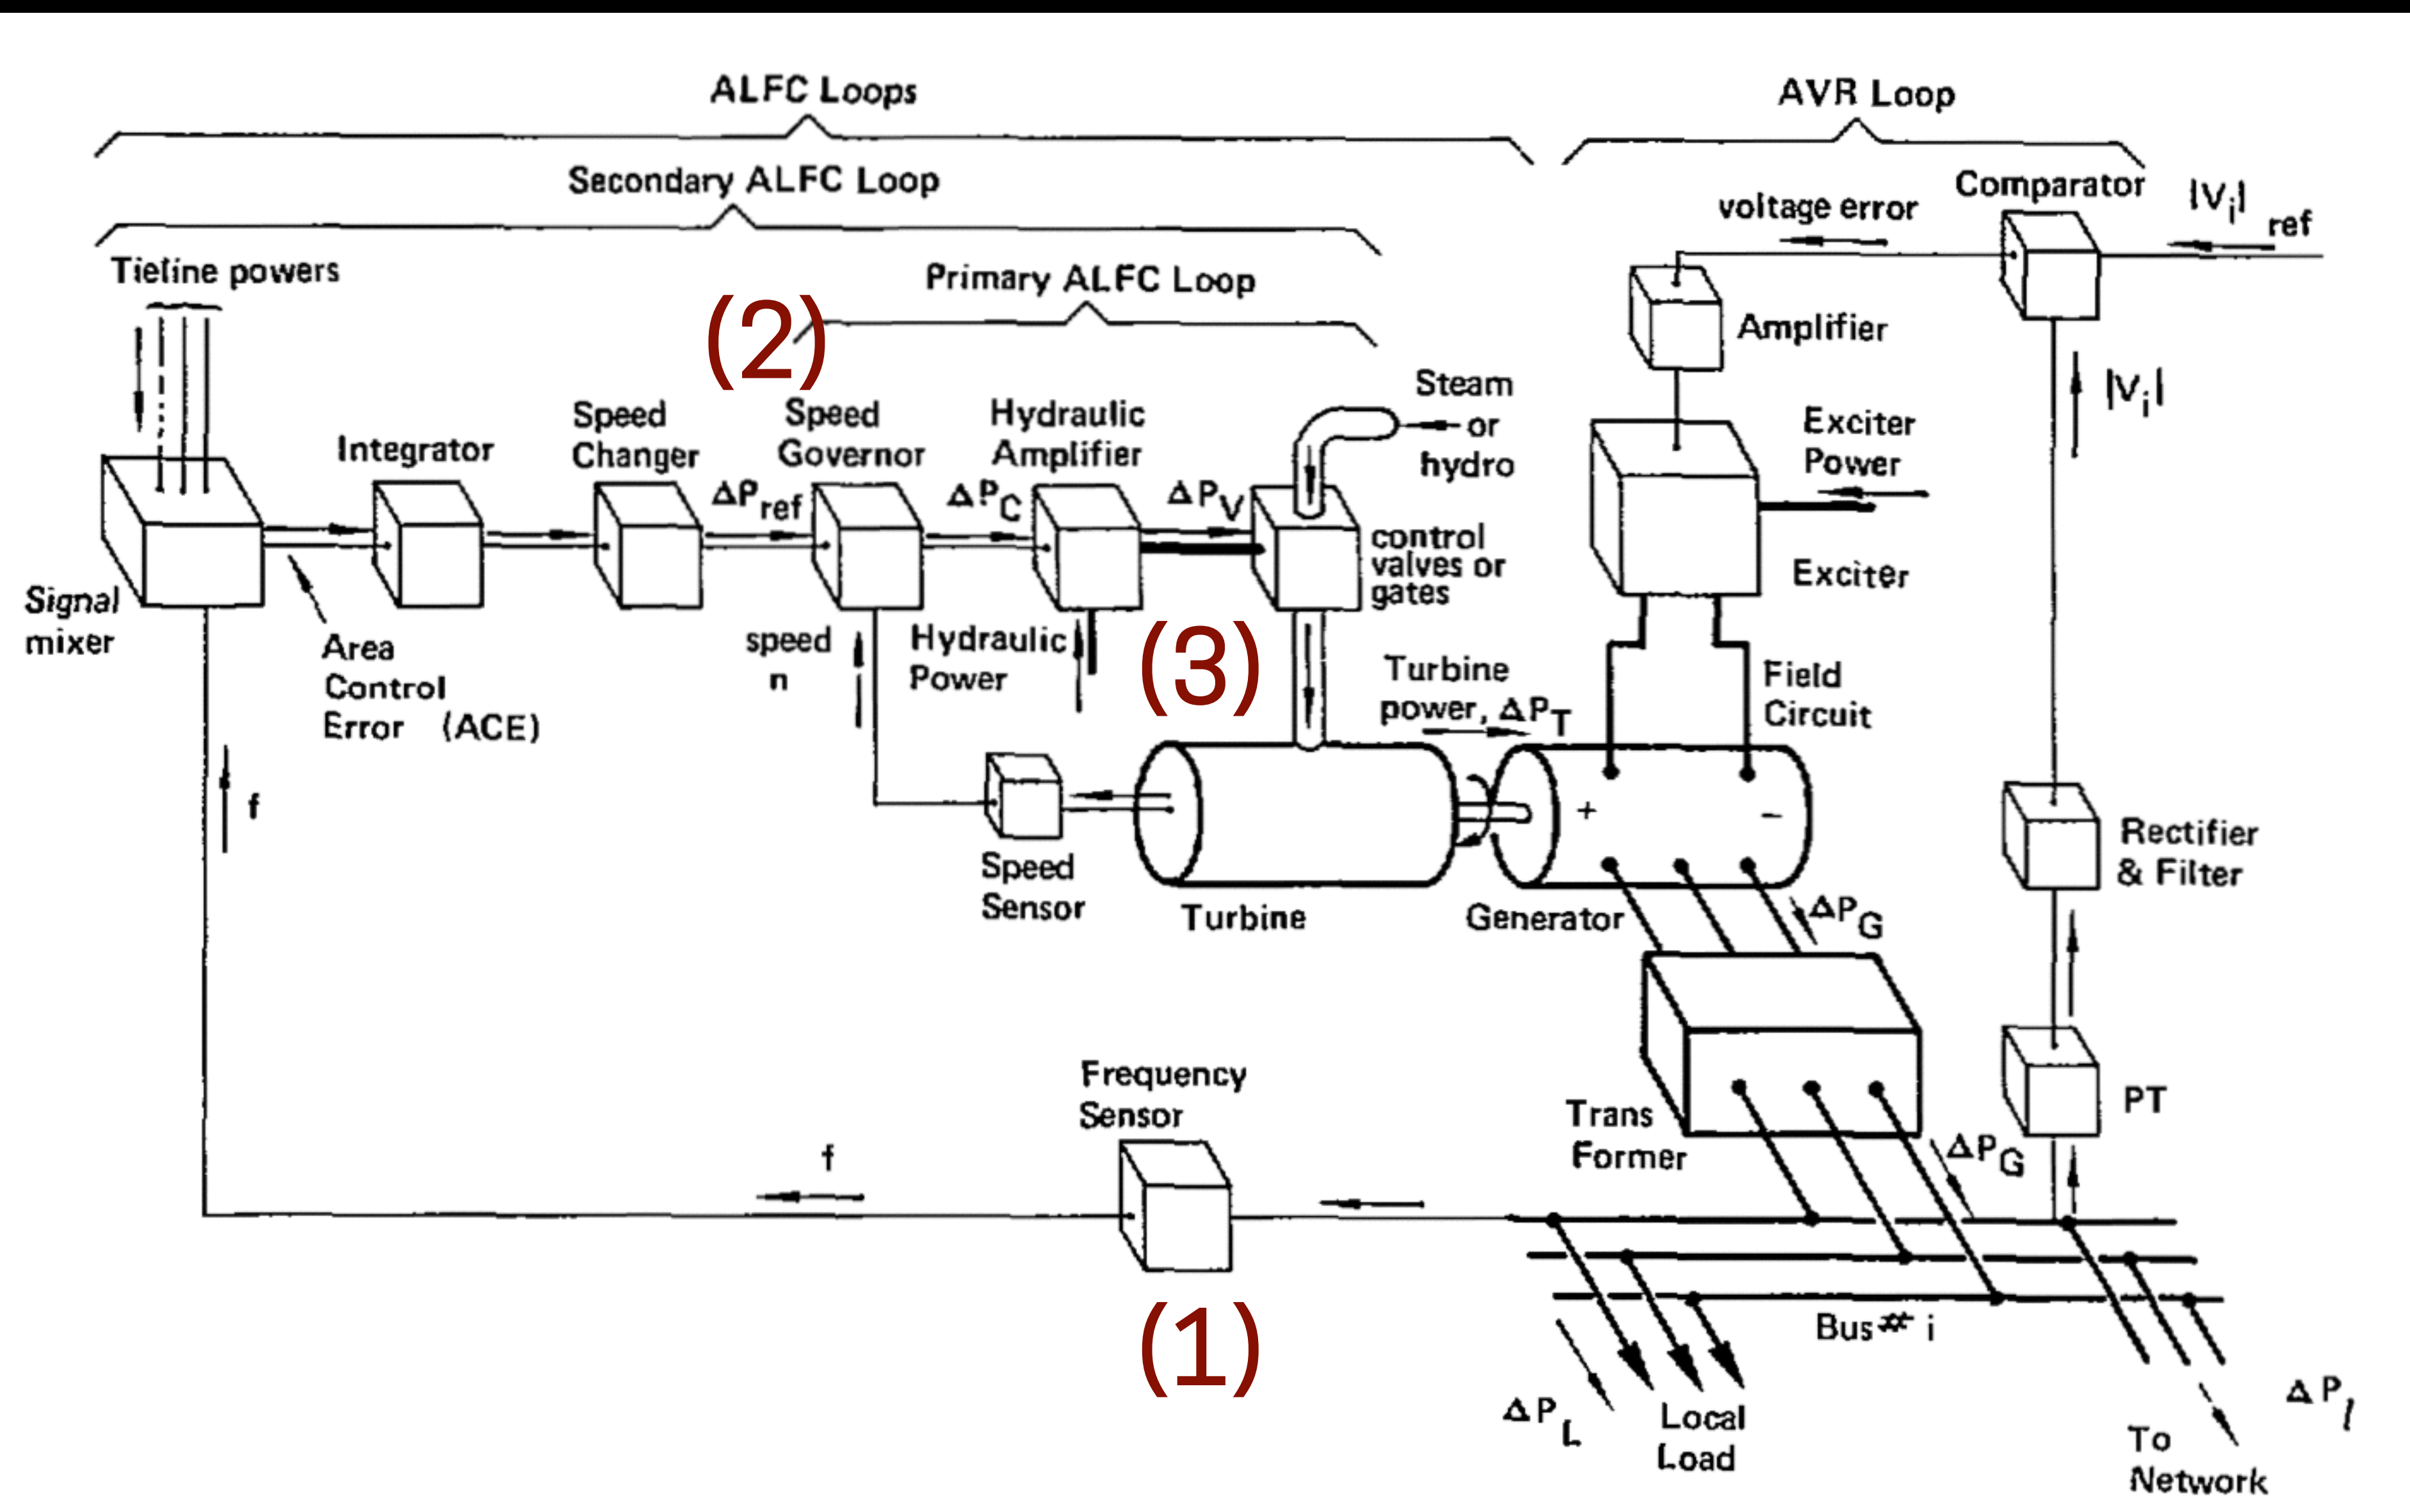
ALFC Loops

AVR Loop

Secondary ALFC Loop

Comparator

$|V_i|_{ref}$

voltage error

Tieline powers

Primary ALFC Loop

(2)

Amplifier

Steam or hydro

$|V_i|$

Speed Changer

Speed Governor

Hydraulic Amplifier

Exciter Power

Integrator

$\Delta P_{ref}$

$\Delta P_C$

$\Delta P_V$

control valves or gates

Exciter

Signal mixer

Area Control Error (ACE)

speed n

Hydraulic Power

(3)

Turbine power, $\Delta P_T$

Field Circuit

f

+

–

Rectifier & Filter

Speed Sensor

Turbine

Generator

$\Delta P_G$

Frequency Sensor

PT

Trans Former

$\Delta P_G$

f

(1)

Bus # i

$\Delta P_L$

Local Load

To Network

$\Delta P_l$